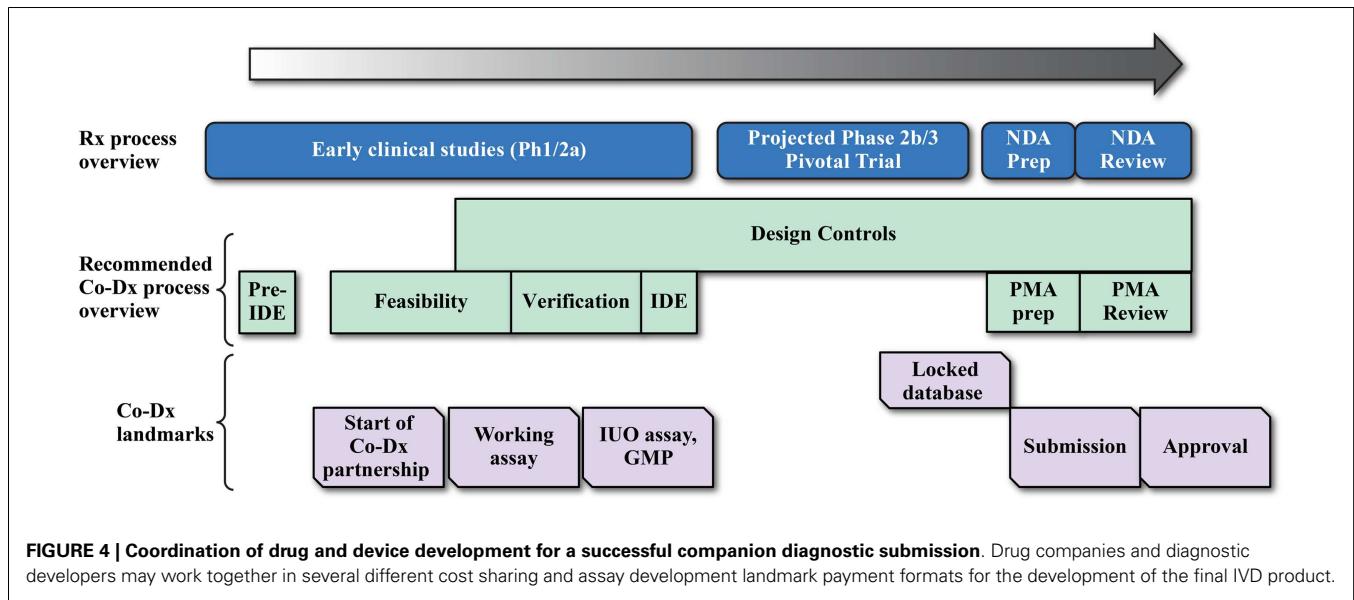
Rx process overview

Early clinical studies (Ph1/2a)

Projected Phase 2b/3 Pivotal Trial

NDA Prep

NDA Review

Recommended Co-Dx process overview

Design Controls

Pre-IDE

Feasibility

Verification

IDE

PMA prep

PMA Review

Co-Dx landmarks

Locked database

Start of Co-Dx partnership

Working assay

IUO assay, GMP

Submission

Approval

**FIGURE 4 | Coordination of drug and device development for a successful companion diagnostic submission**. Drug companies and diagnostic developers may work together in several different cost sharing and assay development landmark payment formats for the development of the final IVD product.